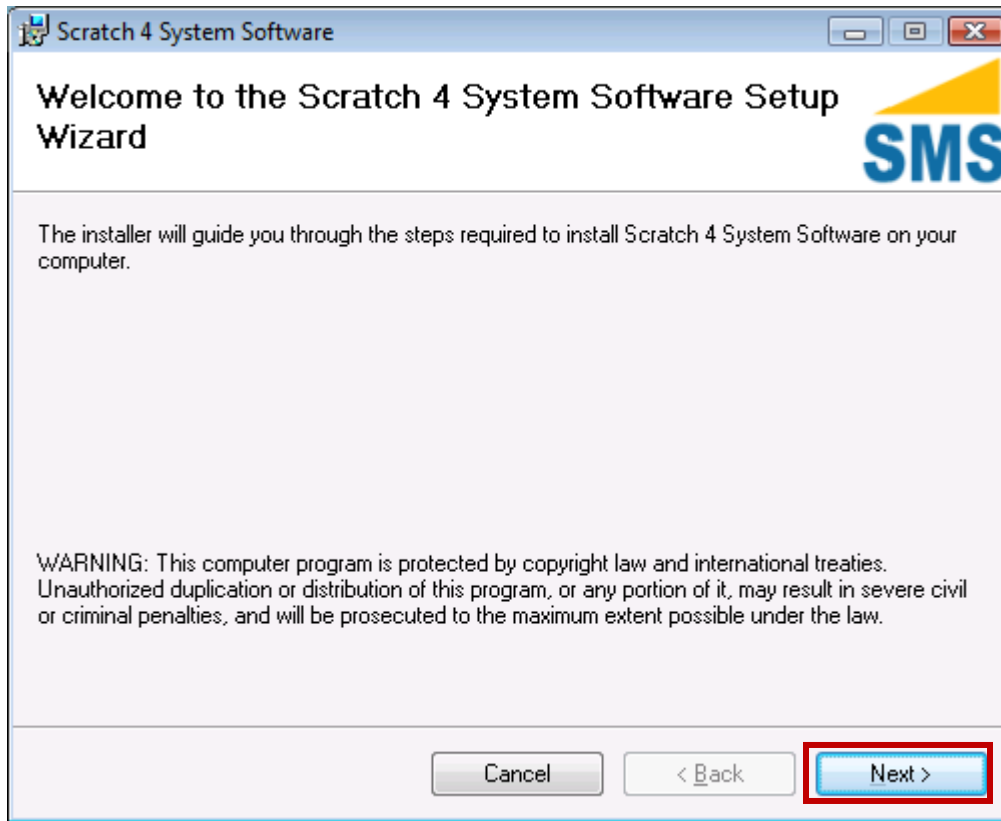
Scratch 4 System Software

Welcome to the Scratch 4 System Software Setup Wizard

SMS

The installer will guide you through the steps required to install Scratch 4 System Software on your computer.

WARNING: This computer program is protected by copyright law and international treaties. Unauthorized duplication or distribution of this program, or any portion of it, may result in severe civil or criminal penalties, and will be prosecuted to the maximum extent possible under the law.

Cancel
< Back
Next >